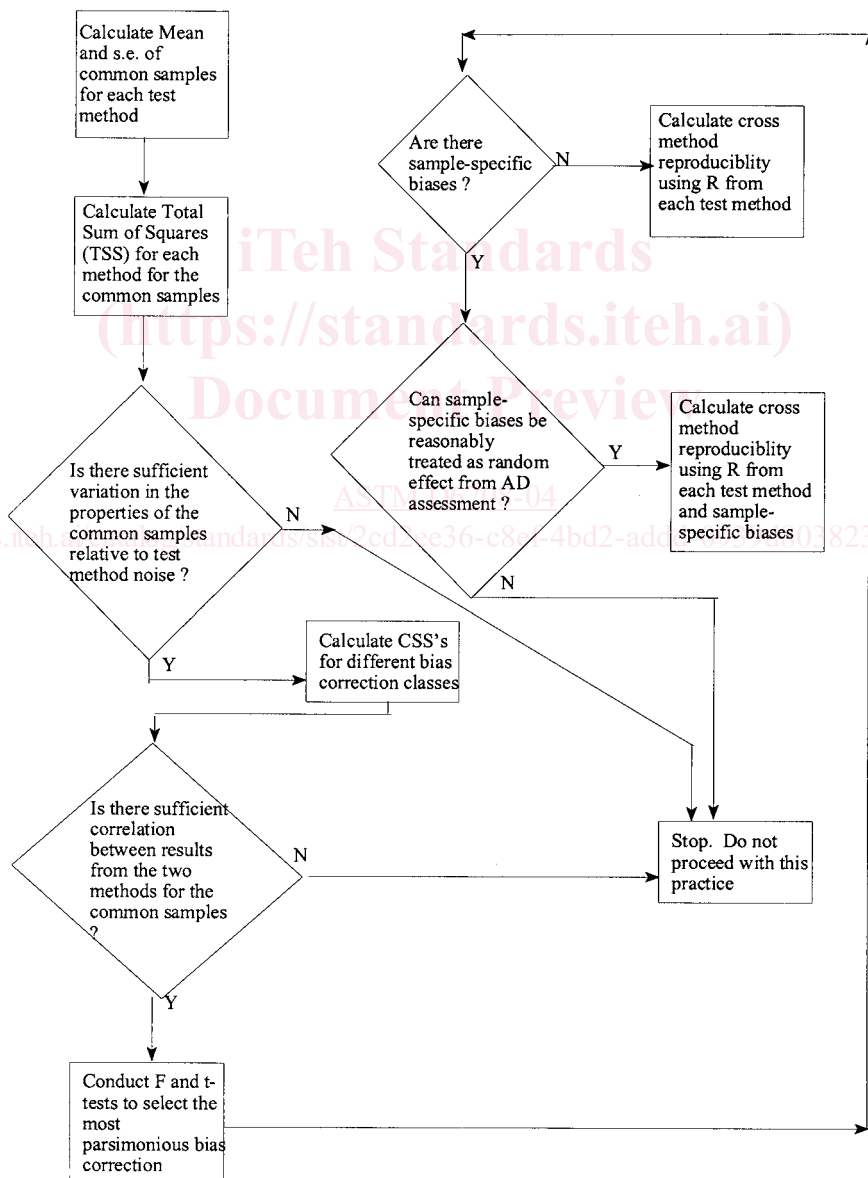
Calculate Mean and s.e. of common samples for each test method

Calculate Total Sum of Squares (TSS) for each method for the common samples

Is there sufficient variation in the properties of the common samples relative to test method noise ?

N

Y

Calculate CSS's for different bias correction classes

Is there sufficient correlation between results from the two methods for the common samples ?

N

Y

Conduct F and t-tests to select the most parsimonious bias correction

Are there sample-specific biases ?

N

Calculate cross method reproduciblity using R from each test method

Y

Can sample-specific biases be reasonably treated as random effect from AD assessment ?

Y

Calculate cross method reproduciblity using R from each test method and sample-specific biases

N

Stop. Do not proceed with this practice

iTeh Standards
(https://standards.iteh.ai)
Document Preview

ASTM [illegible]-04

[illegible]iteh.ai/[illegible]standards/sist/2cd2ee36-c8e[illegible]-4bd2-add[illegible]03823